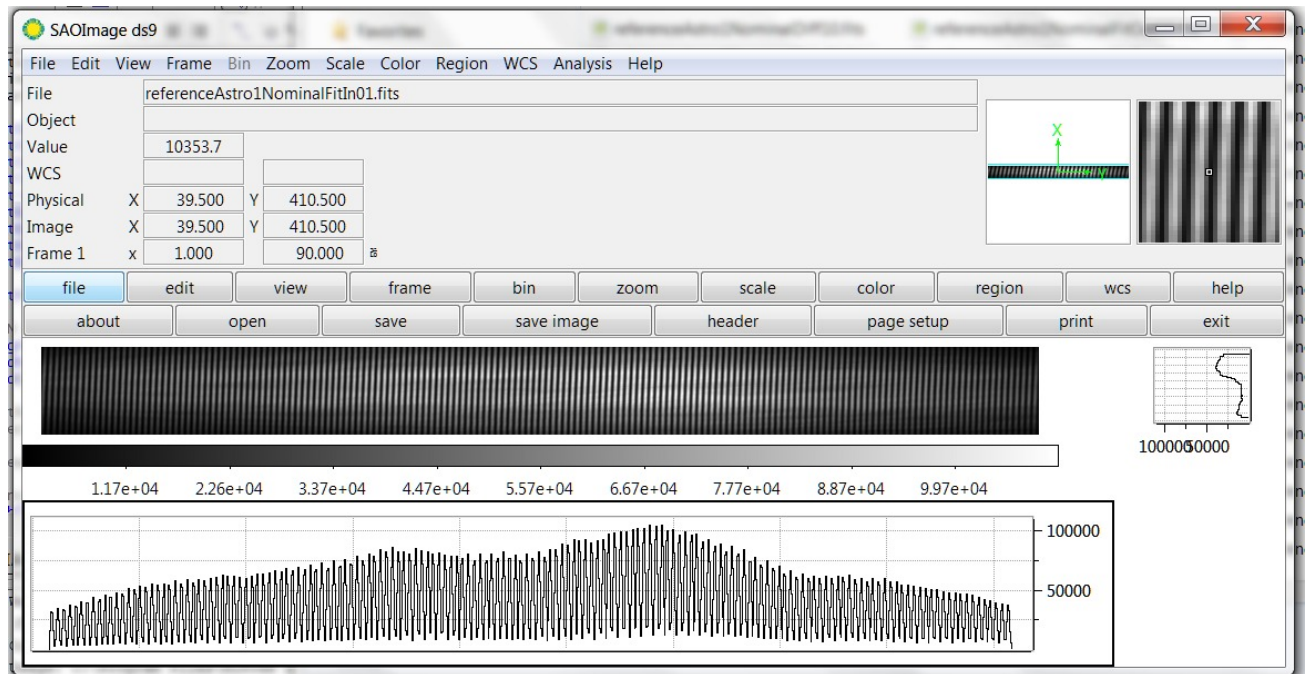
SAOImage ds9

File Edit View Frame Bin Zoom Scale Color Region WCS Analysis Help

| File | referenceAstro1NominalFitIn01.fits | | |
|---|---|---|---|
| Object | | | |
| Value | 10353.7 | | |
| WCS | | | |
| Physical | X 39.500 | Y 410.500 | |
| Image | X 39.500 | Y 410.500 | |
| Frame 1 | x 1.000 | 90.000 | ° |

X
Y

file edit view frame bin zoom scale color region wcs help

about open save save image header page setup print exit

1.17e+04 2.26e+04 3.37e+04 4.47e+04 5.57e+04 6.67e+04 7.77e+04 8.87e+04 9.97e+04

100000 50000

100000
50000